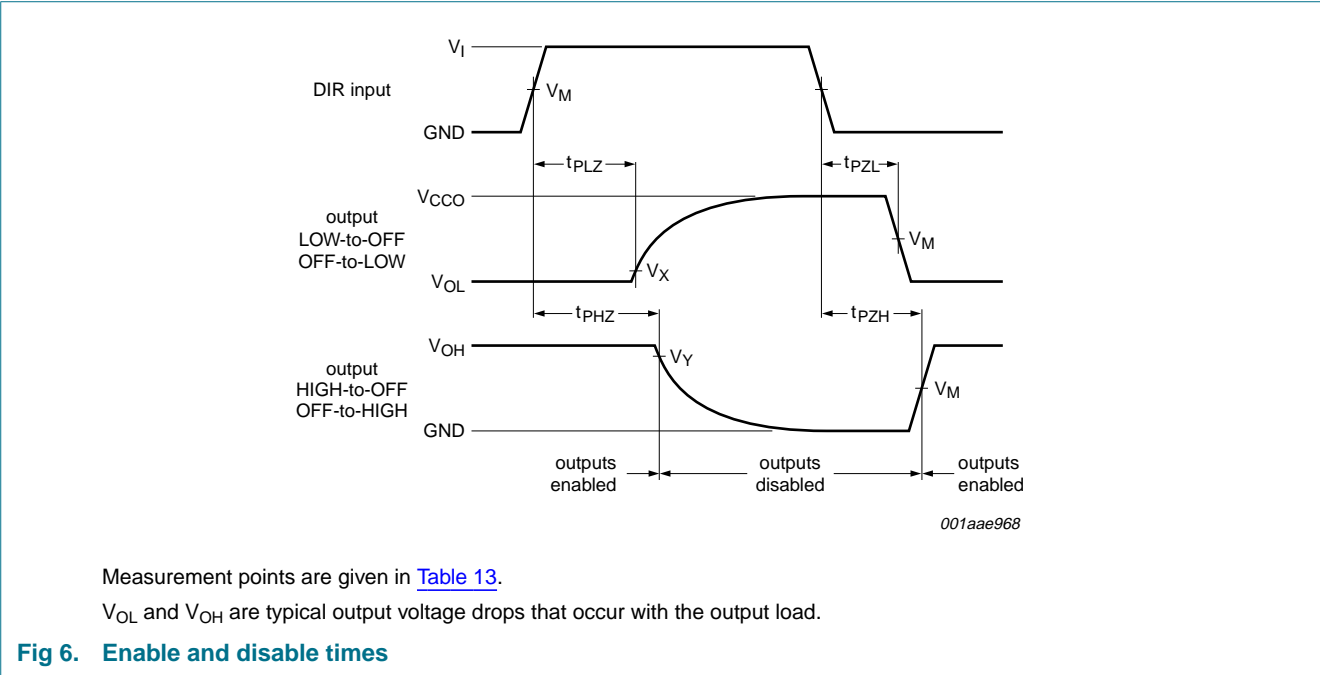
$V_I$

DIR input

$V_M$

GND

$t_{PLZ}$

$t_{PZL}$

$V_{CCO}$

output LOW-to-OFF OFF-to-LOW

$V_M$

$V_{OL}$

$V_X$

$t_{PHZ}$

$t_{PZH}$

$V_{OH}$

$V_Y$

output HIGH-to-OFF OFF-to-HIGH

$V_M$

GND

outputs enabled

outputs disabled

outputs enabled

001aae968

Measurement points are given in Table 13.

$V_{OL}$ and $V_{OH}$ are typical output voltage drops that occur with the output load.

Fig 6. Enable and disable times